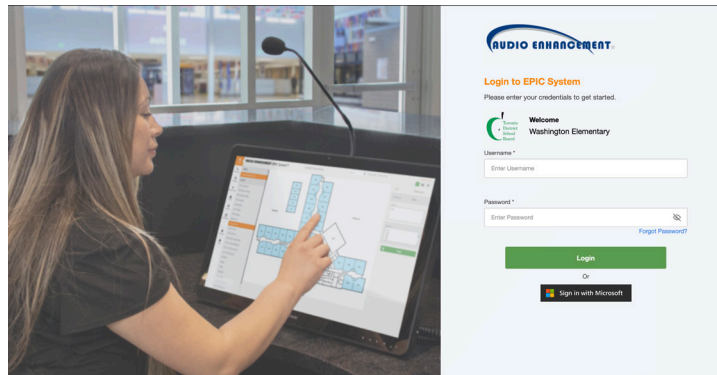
AUDIO ENHANCEMENT

Login to EPIC System

Please enter your credentials to get started.

Welcome
Washington Elementary

Username *

Enter Username

Password *

Enter Password

Forgot Password?

Login

Or

Sign in with Microsoft